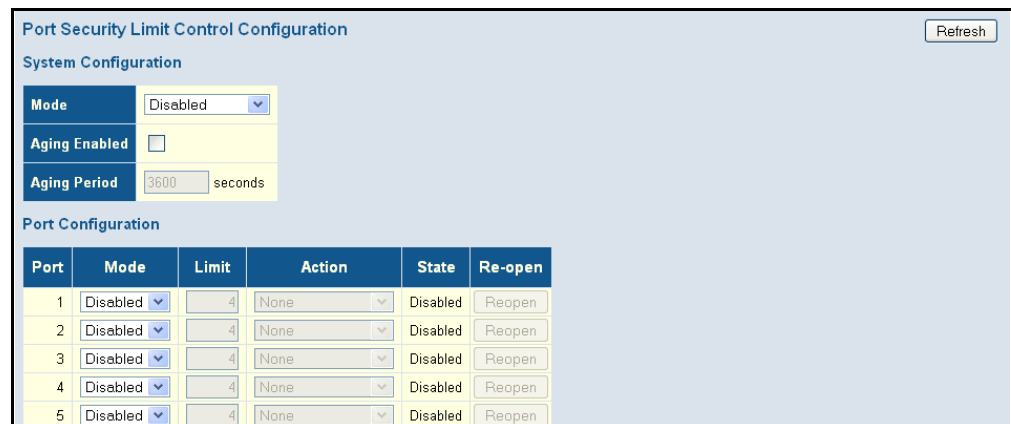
Port Security Limit Control Configuration

Refresh

System Configuration

| Mode | Disabled |
|---|---|
| Aging Enabled | |
| Aging Period | 3600 seconds |

Port Configuration

| Port | Mode | Limit | Action | State | Re-open |
|---|---|---|---|---|---|
| 1 | Disabled | 4 | None | Disabled | Reopen |
| 2 | Disabled | 4 | None | Disabled | Reopen |
| 3 | Disabled | 4 | None | Disabled | Reopen |
| 4 | Disabled | 4 | None | Disabled | Reopen |
| 5 | Disabled | 4 | None | Disabled | Reopen |